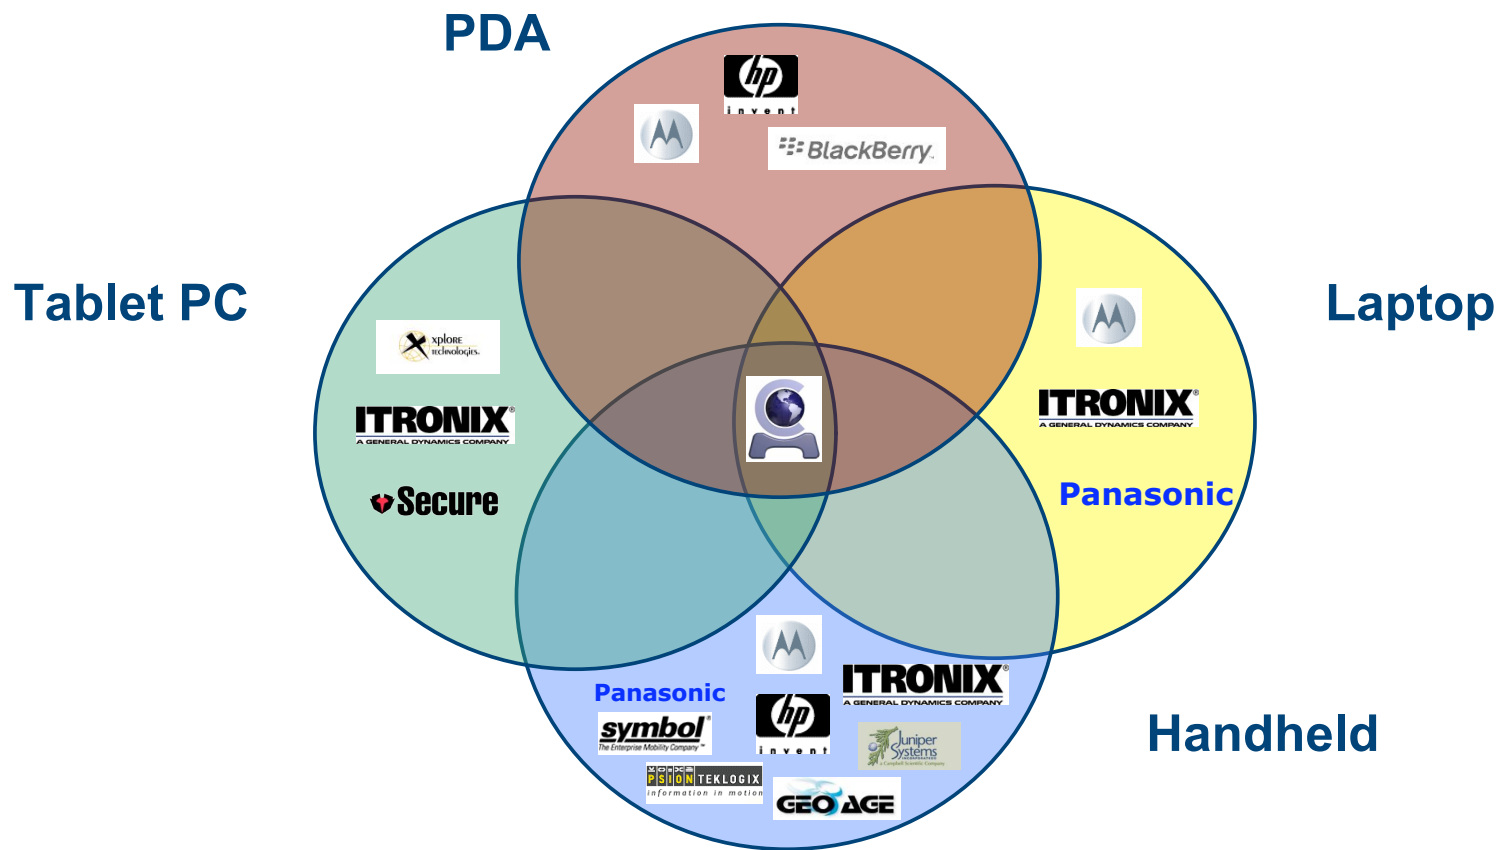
PDA

hp
invent

BlackBerry

Tablet PC

Laptop

xplore technologies

ITRONIX
A GENERAL DYNAMICS COMPANY

Secure

ITRONIX
A GENERAL DYNAMICS COMPANY

Panasonic

ITRONIX
A GENERAL DYNAMICS COMPANY

Panasonic

symbol
The Enterprise Mobility Company

hp
invent

Juniper Systems
a Campbell Scientific Company

Handheld

PSION TEKLOGIX
information in motion

GEO AGE